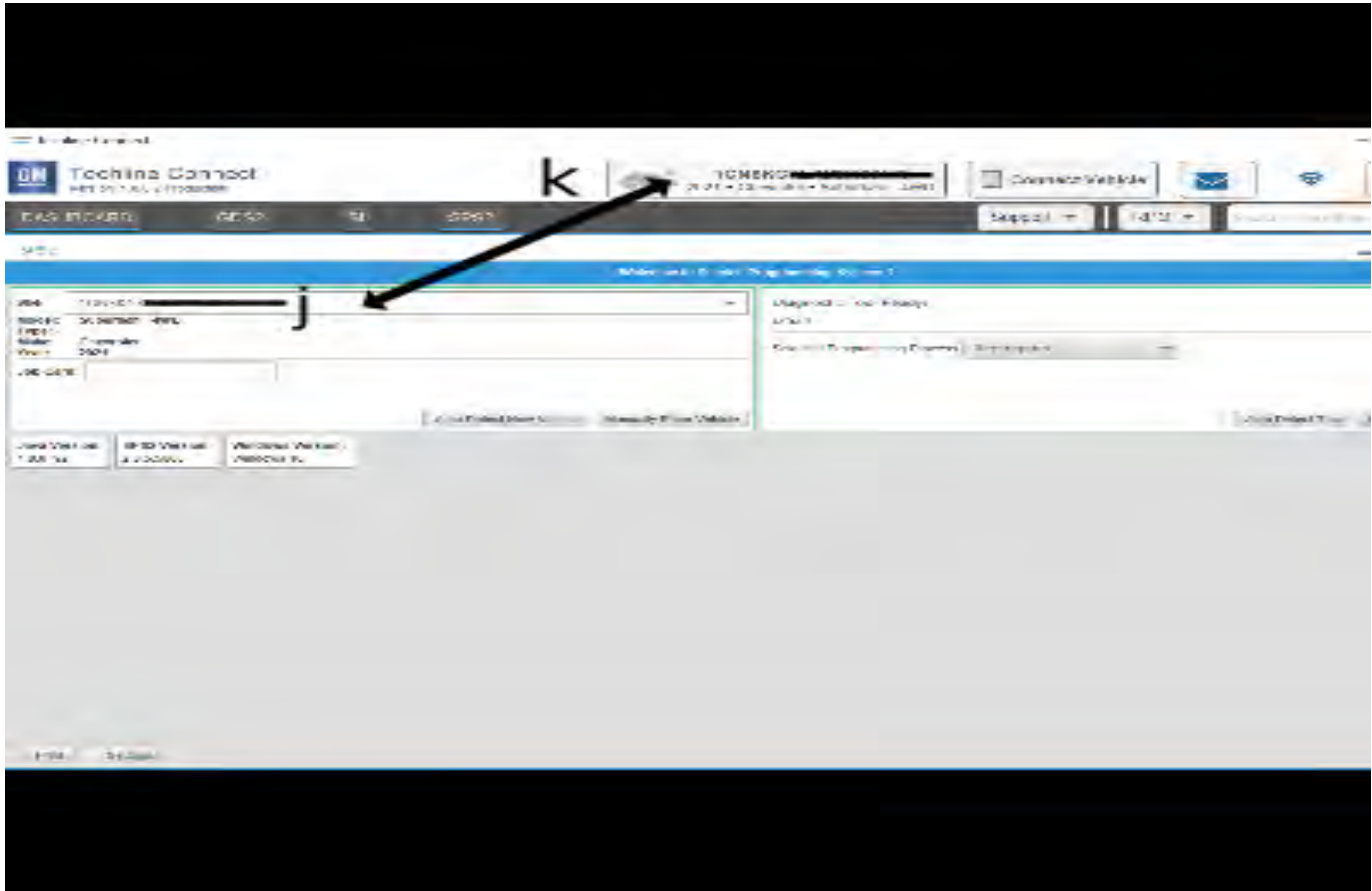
Techline Connect

GM

Techline Connect

k

1GNSKC

Connect Vehicle

DASHBOARD

GDS2

SI

SPS2

Support

Welcome to Service Programming System 2

VIN

j

Model

Make: Chevrolet

Year

Job Card

Connect Vehicle

Diagnostic Tool: Ready

Manually Enter Vehicle

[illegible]

Print